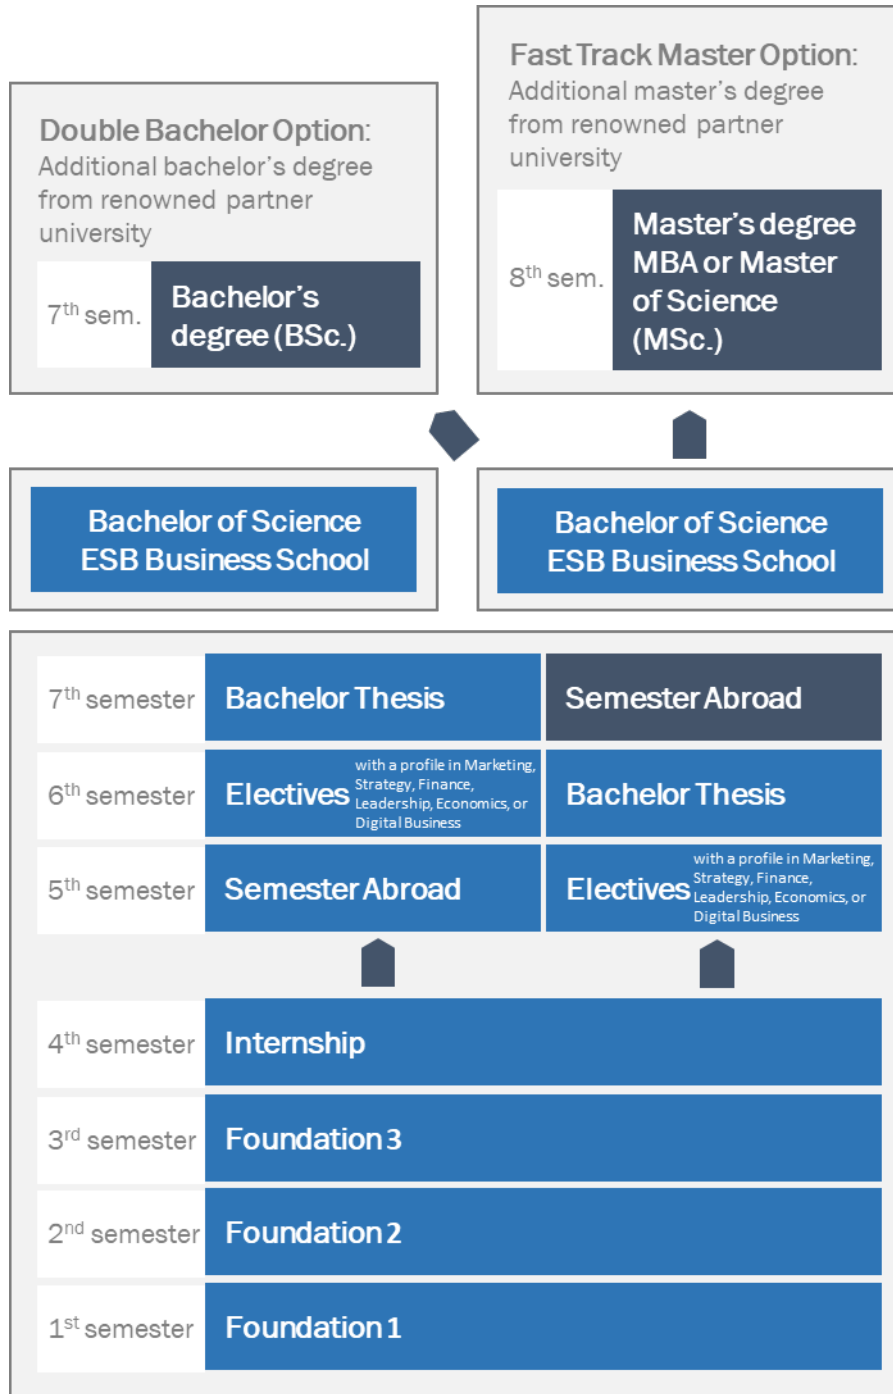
Double Bachelor Option:
Additional bachelor's degree from renowned partner university

$7^{th}$ sem. Bachelor's degree (BSc.)

Fast Track Master Option:
Additional master's degree from renowned partner university

$8^{th}$ sem. Master's degree MBA or Master of Science (MSc.)

Bachelor of Science ESB Business School

Bachelor of Science ESB Business School

$7^{th}$ semester Bachelor Thesis | Semester Abroad

$6^{th}$ semester Electives with a profile in Marketing, Strategy, Finance, Leadership, Economics, or Digital Business | Bachelor Thesis

$5^{th}$ semester Semester Abroad | Electives with a profile in Marketing, Strategy, Finance, Leadership, Economics, or Digital Business

$4^{th}$ semester Internship

$3^{rd}$ semester Foundation 3

$2^{nd}$ semester Foundation 2

$1^{st}$ semester Foundation 1